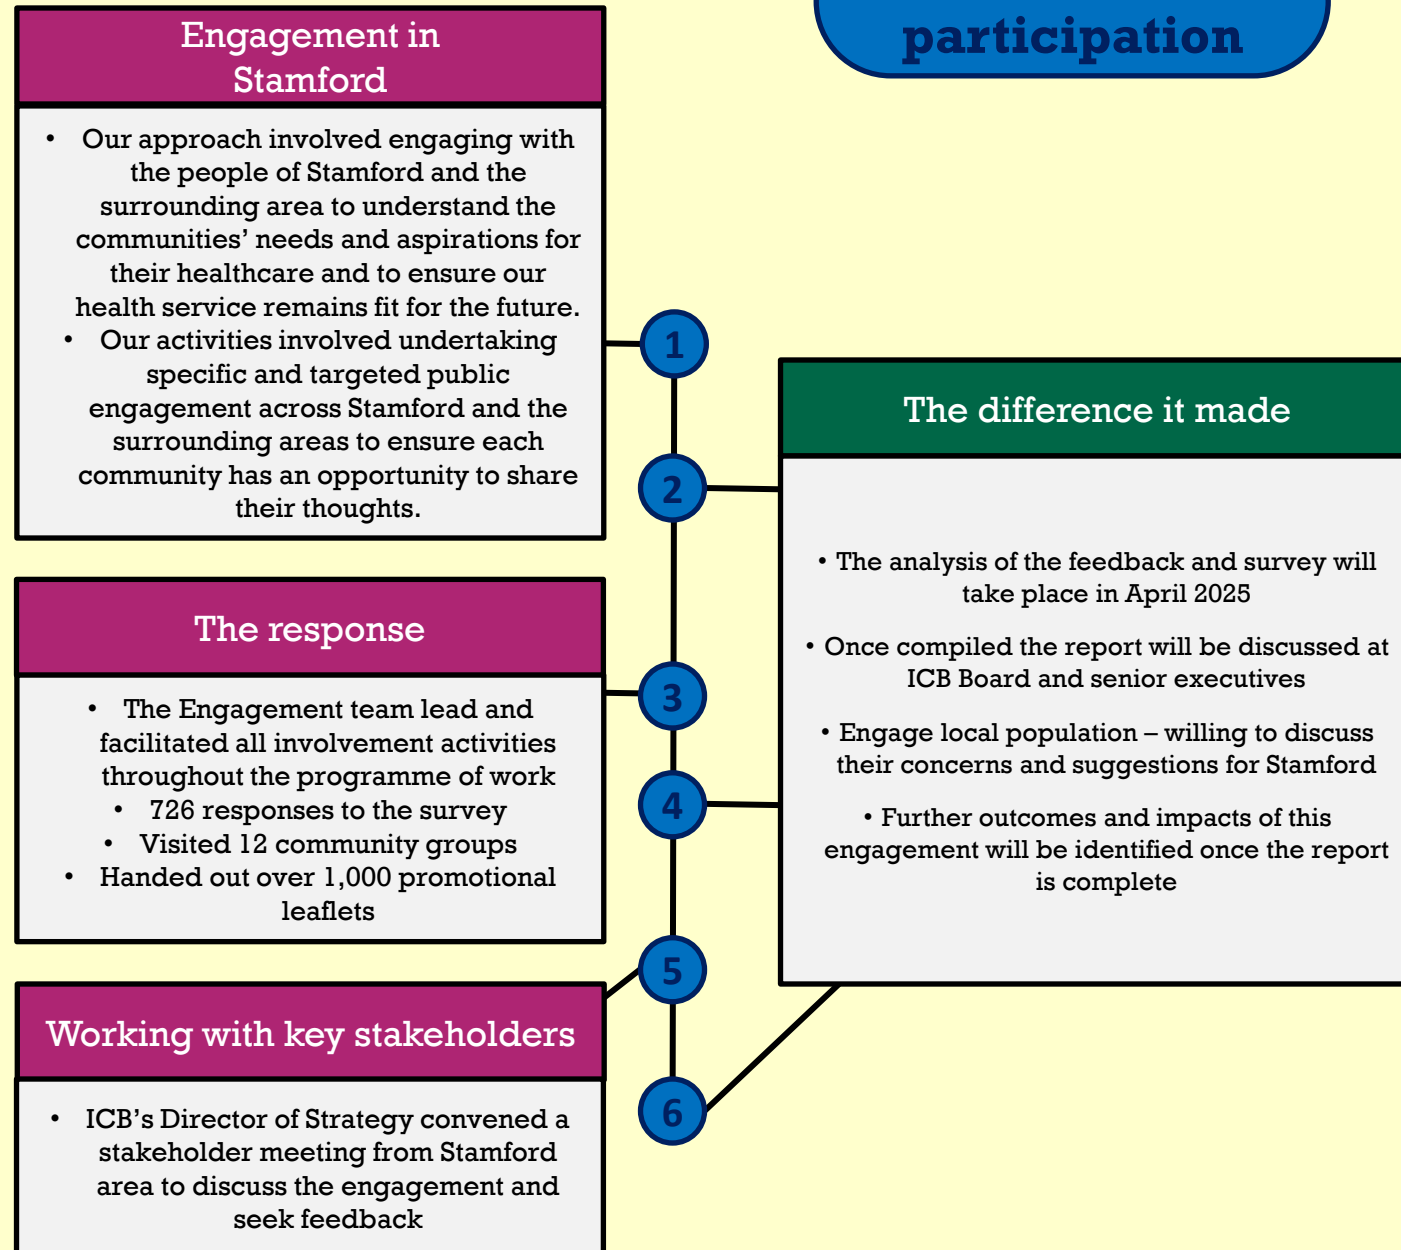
participation

Engagement in Stamford

• Our approach involved engaging with the people of Stamford and the surrounding area to understand the communities' needs and aspirations for their healthcare and to ensure our health service remains fit for the future.
• Our activities involved undertaking specific and targeted public engagement across Stamford and the surrounding areas to ensure each community has an opportunity to share their thoughts.

1

2

The difference it made

• The analysis of the feedback and survey will take place in April 2025

• Once compiled the report will be discussed at ICB Board and senior executives

• Engage local population – willing to discuss their concerns and suggestions for Stamford

• Further outcomes and impacts of this engagement will be identified once the report is complete

The response

• The Engagement team lead and facilitated all involvement activities throughout the programme of work
• 726 responses to the survey
• Visited 12 community groups
• Handed out over 1,000 promotional leaflets

3

4

5

6

Working with key stakeholders

• ICB's Director of Strategy convened a stakeholder meeting from Stamford area to discuss the engagement and seek feedback